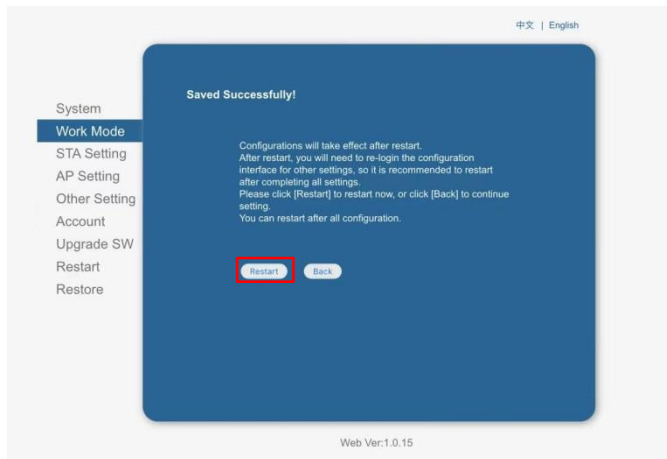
中文 | English

System
Work Mode
STA Setting
AP Setting
Other Setting
Account
Upgrade SW
Restart
Restore

Saved Successfully!

Configurations will take effect after restart.
After restart, you will need to re-login the configuration interface for other settings, so it is recommended to restart after completing all settings.
Please click [Restart] to restart now, or click [Back] to continue setting.
You can restart after all configuration.

Restart
Back

Web Ver:1.0.15